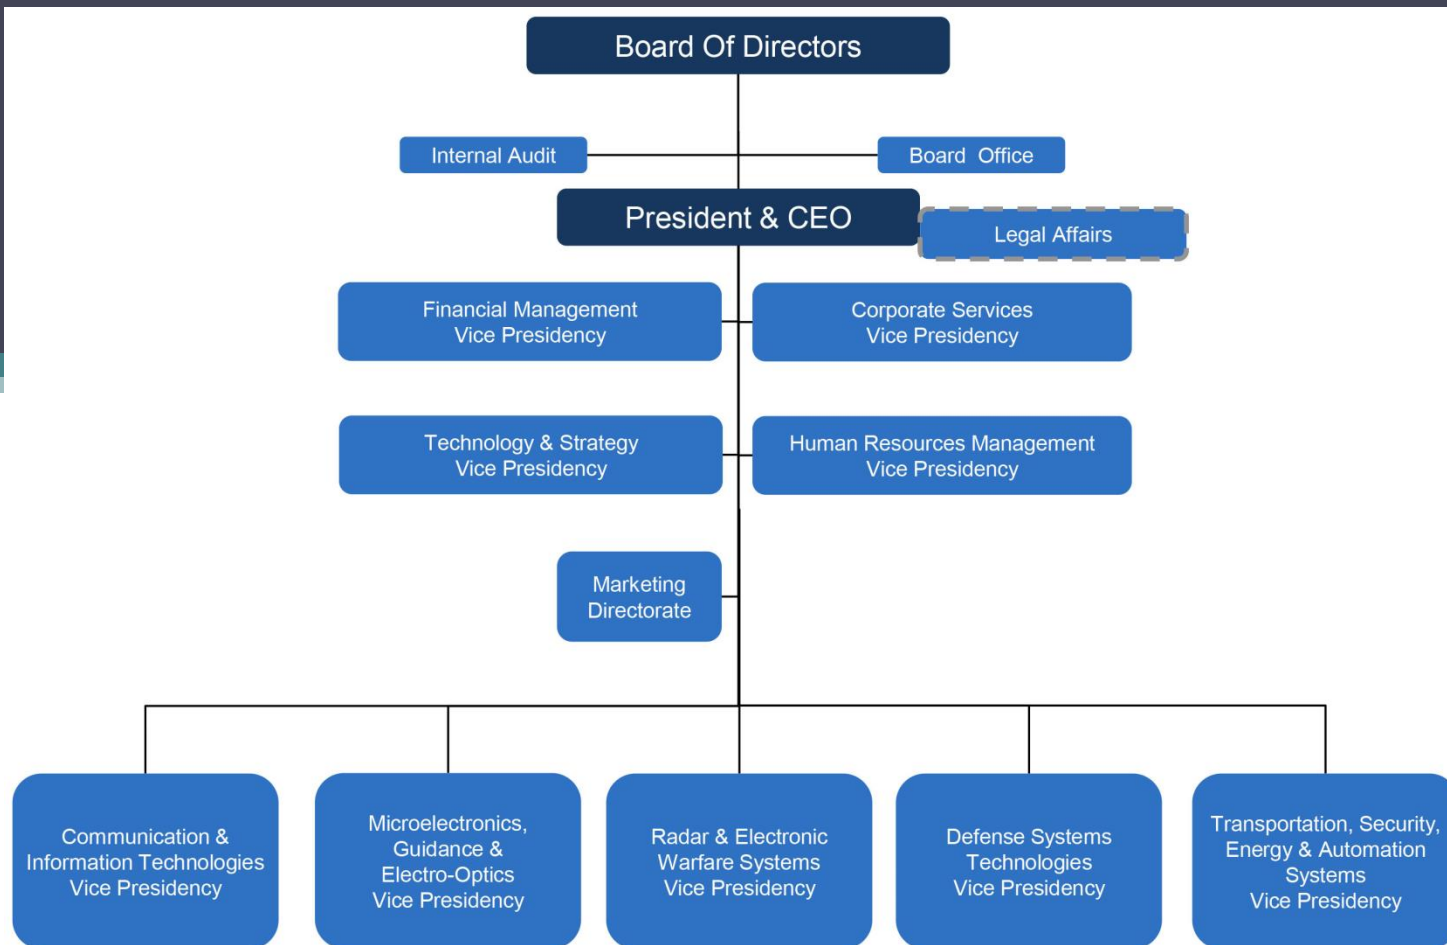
Board Of Directors

Internal Audit

Board Office

President & CEO

Legal Affairs

Financial Management Vice Presidency

Corporate Services Vice Presidency

Technology & Strategy Vice Presidency

Human Resources Management Vice Presidency

Marketing Directorate

Communication & Information Technologies Vice Presidency

Microelectronics, Guidance & Electro-Optics Vice Presidency

Radar & Electronic Warfare Systems Vice Presidency

Defense Systems Technologies Vice Presidency

Transportation, Security, Energy & Automation Systems Vice Presidency